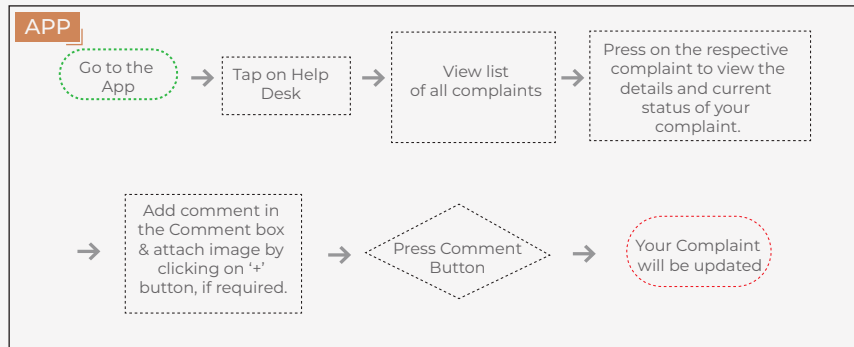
APP

Go to the App

Tap on Help Desk

View list of all complaints

Press on the respective complaint to view the details and current status of your complaint.

Add comment in the Comment box & attach image by clicking on '+' button, if required.

Press Comment Button

Your Complaint will be updated